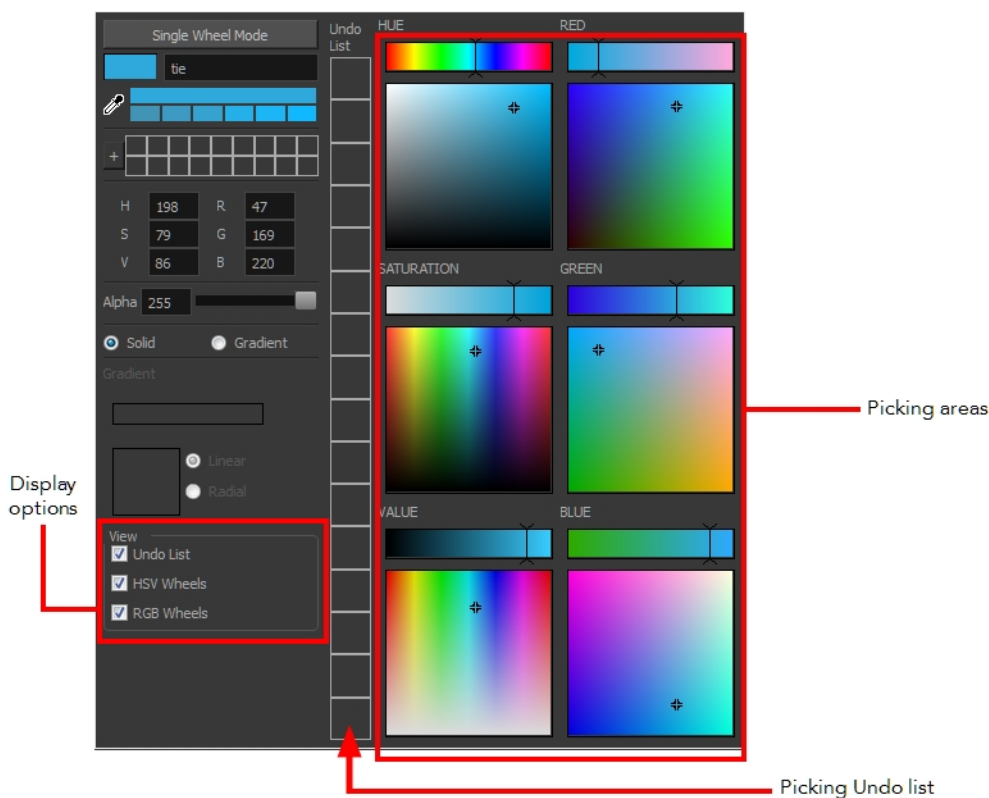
Single Wheel Mode

tie

+

H 198
S 79
V 86
R 47
G 169
B 220

Alpha 255

Solid
Gradient

Gradient

Linear
Radial

View
Undo List
HSV Wheels
RGB Wheels

Display options

Undo List

HUE
RED
SATURATION
GREEN
VALUE
BLUE

Picking areas

Picking Undo list